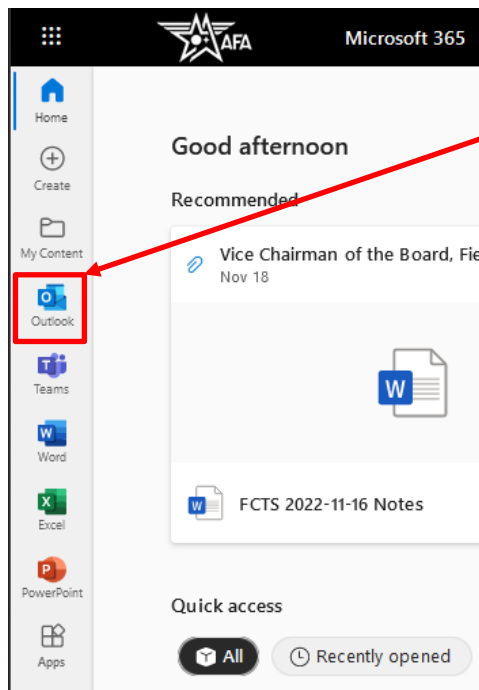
AFA

Microsoft 365

Home

Create

My Content

Outlook

Teams

Word

Excel

PowerPoint

Apps

Good afternoon

Recommended

Vice Chairman of the Board, Fie

Nov 18

FCTS 2022-11-16 Notes

Quick access

All

Recently opened